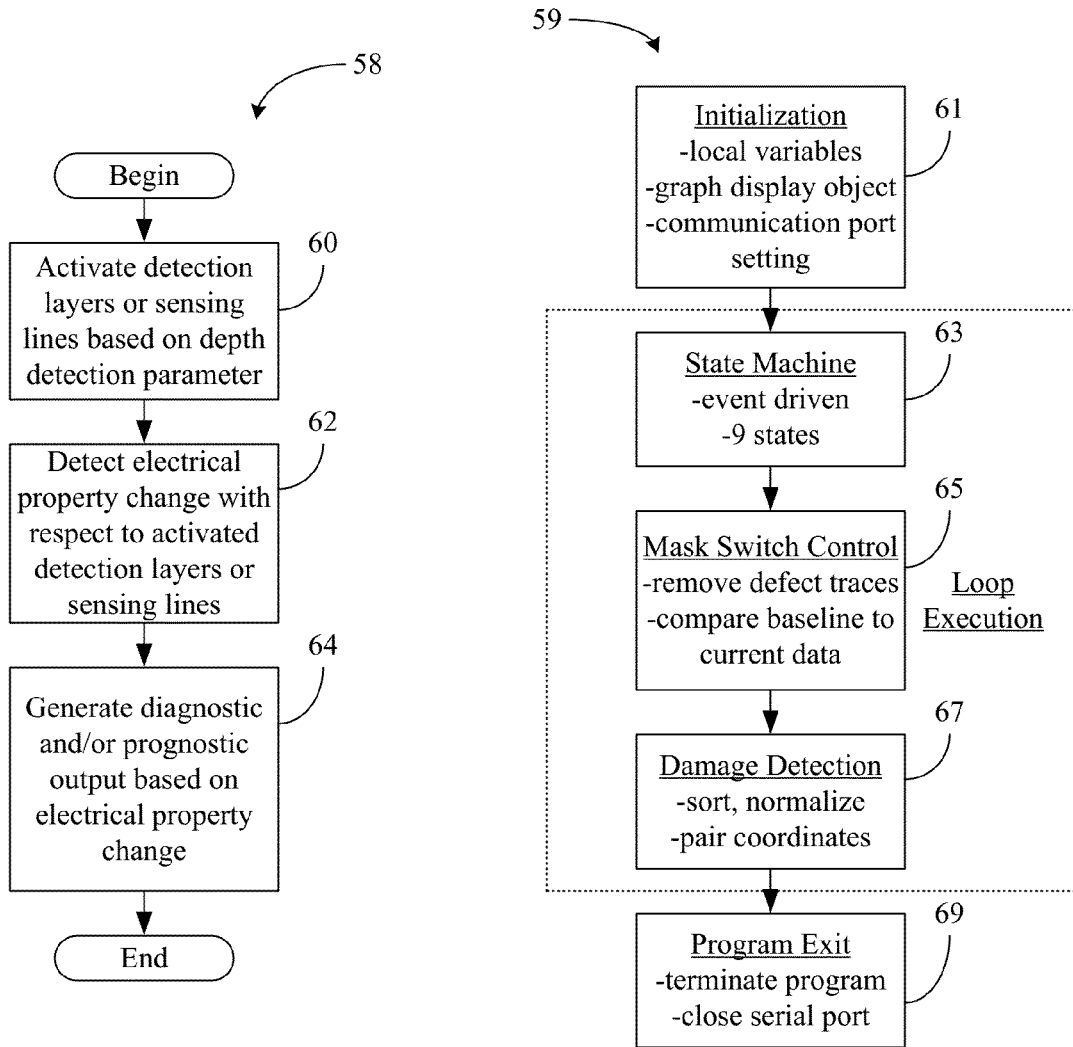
58

Begin

Activate detection layers or sensing lines based on depth detection parameter

60

Detect electrical property change with respect to activated detection layers or sensing lines

62

Generate diagnostic and/or prognostic output based on electrical property change

64

End

59

Initialization
-local variables
-graph display object
-communication port setting

61

State Machine
-event driven
-9 states

63

Mask Switch Control
-remove defect traces
-compare baseline to current data

65

Loop Execution

Damage Detection
-sort, normalize
-pair coordinates

67

Program Exit
-terminate program
-close serial port

69